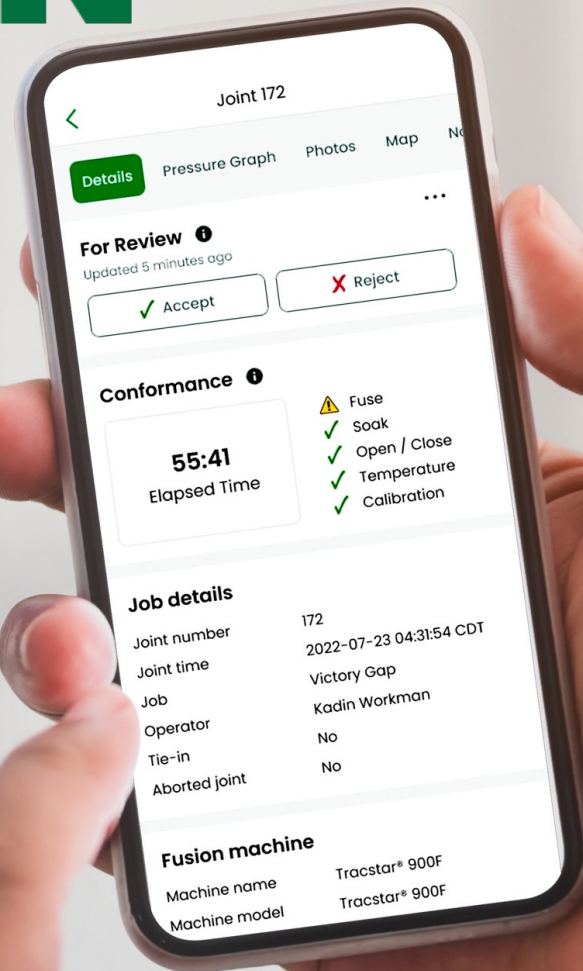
Joint 172

Details Pressure Graph Photos Map No

...

For Review

Updated 5 minutes ago

Accept

Reject

Conformance

55:41
Elapsed Time

Fuse
Soak
Open / Close
Temperature
Calibration

Job details

| | |
|---|---|
| Joint number | 172 |
| Joint time | 2022-07-23 04:31:54 CDT |
| Job | Victory Gap |
| Operator | Kadin Workman |
| Tie-in | No |
| Aborted joint | No |

Fusion machine

| | |
|---|---|
| Machine name | Tracstar® 900F |
| Machine model | Tracstar® 900F |